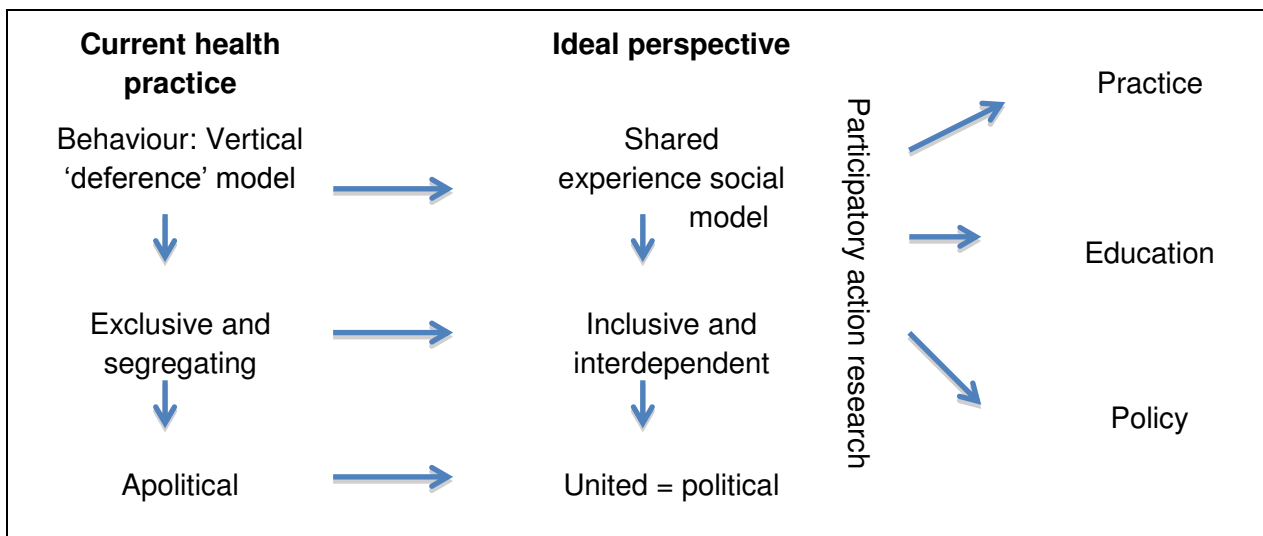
Current health practice

Ideal perspective

Practice

Behaviour: Vertical 'deference' model

Shared experience social model

Participatory action research

Education

Exclusive and segregating

Inclusive and interdependent

Policy

Apolitical

United = political